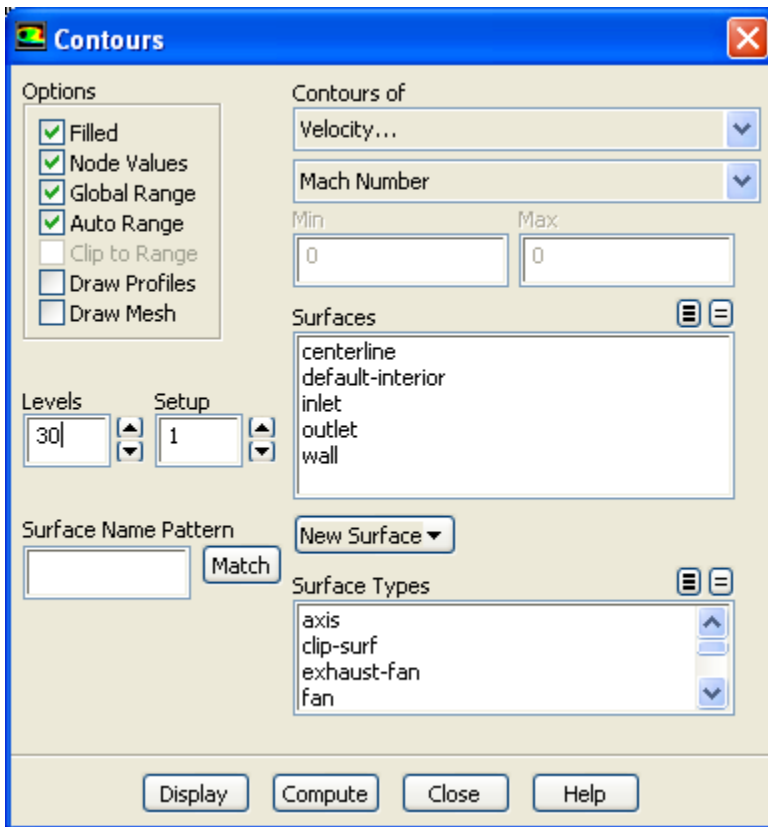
Contours

Options
Filled
Node Values
Global Range
Auto Range
Clip to Range
Draw Profiles
Draw Mesh

Contours of
Velocity...
Mach Number
Min
0
Max
0

Surfaces
centerline
default-interior
inlet
outlet
wall

Levels
30
Setup
1

Surface Name Pattern
Match

New Surface

Surface Types
axis
clip-surf
exhaust-fan
fan

Display
Compute
Close
Help